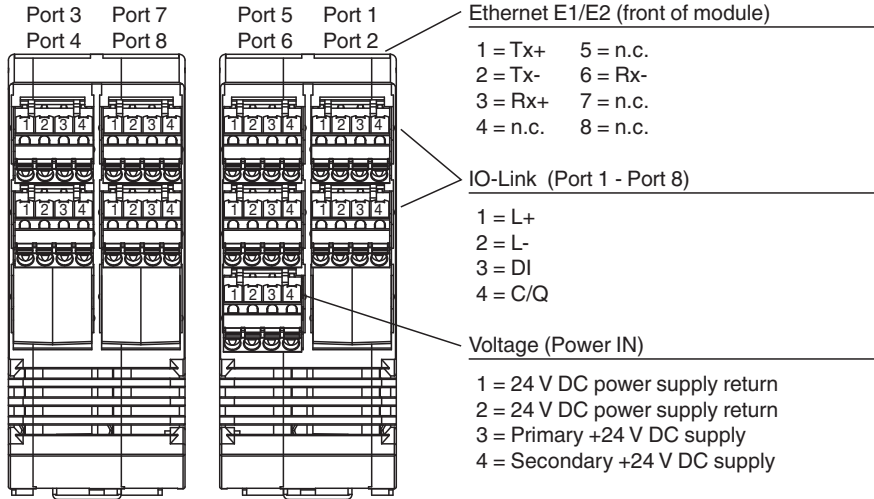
Port 3 Port 7
Port 4 Port 8

Port 5 Port 1
Port 6 Port 2

1 2 3 4 1 2 3 4 1 2 3 4 1 2 3 4
1 2 3 4 1 2 3 4 1 2 3 4 1 2 3 4
1 2 3 4

Ethernet E1/E2 (front of module)

1 = Tx+ 5 = n.c.
2 = Tx- 6 = Rx-
3 = Rx+ 7 = n.c.
4 = n.c. 8 = n.c.

IO-Link (Port 1 - Port 8)

1 = L+
2 = L-
3 = DI
4 = C/Q

Voltage (Power IN)

1 = 24 V DC power supply return
2 = 24 V DC power supply return
3 = Primary +24 V DC supply
4 = Secondary +24 V DC supply